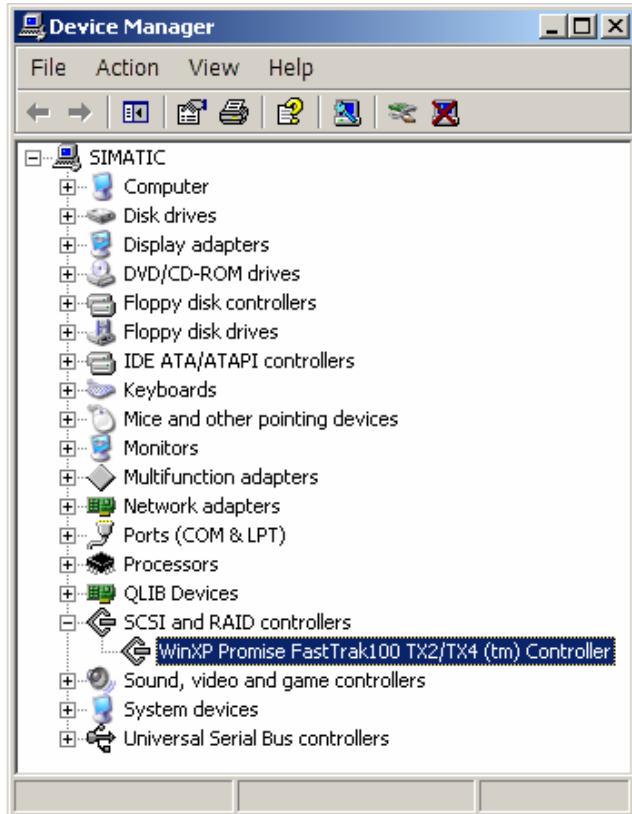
Device Manager

File Action View Help

SIMATIC
Computer
Disk drives
Display adapters
DVD/CD-ROM drives
Floppy disk controllers
Floppy disk drives
IDE ATA/ATAPI controllers
Keyboards
Mice and other pointing devices
Monitors
Multifunction adapters
Network adapters
Ports (COM & LPT)
Processors
QLIB Devices
SCSI and RAID controllers
WinXP Promise FastTrak100 TX2/TX4 (tm) Controller
Sound, video and game controllers
System devices
Universal Serial Bus controllers